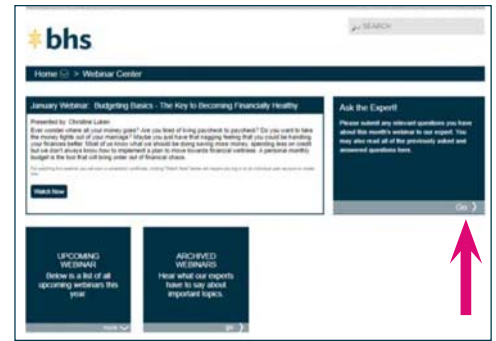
bhs

SEARCH

Home > Webinar Center

January Webinar: Budgeting Basics - The Key to Becoming Financially Healthy

Presented by: Christine Luken

Ever consider where all your money goes? Are you tired of living paycheck to paycheck? Do you want to take the money fights out of your marriage? Maybe you just have that nagging feeling that you could be handling your finances better. Most of us know what we should be doing saving more money, spending less on credit but we don't always know how to implement a plan to move towards financial wellness. A personal monthly budget is the tool that will bring order out of financial chaos.

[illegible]

Watch Now

Ask the Expert!

Please submit any relevant questions you have about this month's webinar to our expert. You may also read all of the previously asked and answered questions here.

Go

UPCOMING WEBINAR

Below is a list of all upcoming webinars this year.

more

ARCHIVED WEBINARS

Hear what our experts have to say about important topics.

go